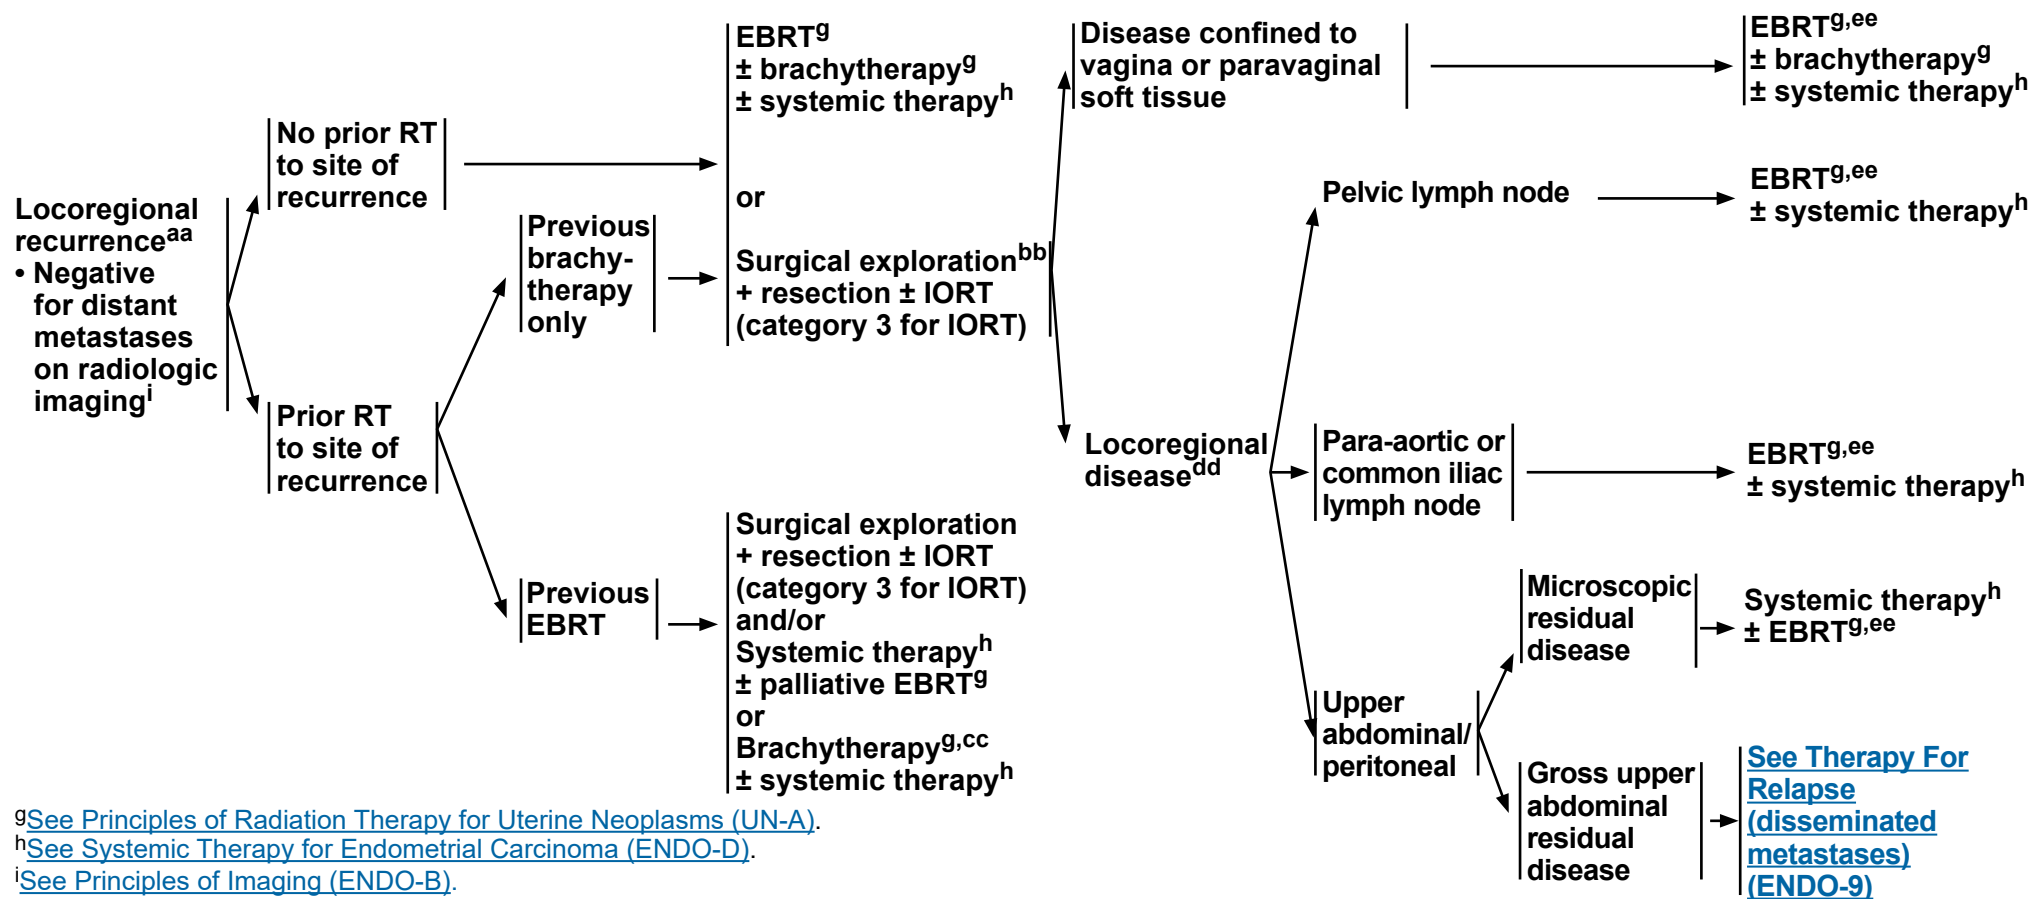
Locoregional recurrence$^{aa}$
• Negative for distant metastases on radiologic imaging$^{i}$

No prior RT to site of recurrence

Prior RT to site of recurrence

Previous brachytherapy only

Previous EBRT

EBRT$^{g}$
± brachytherapy$^{g}$
± systemic therapy$^{h}$

or

Surgical exploration$^{bb}$
+ resection ± IORT
(category 3 for IORT)

Surgical exploration
+ resection ± IORT
(category 3 for IORT)
and/or
Systemic therapy$^{h}$
± palliative EBRT$^{g}$
or
Brachytherapy$^{g,cc}$
± systemic therapy$^{h}$

Disease confined to vagina or paravaginal soft tissue

EBRT$^{g,ee}$
± brachytherapy$^{g}$
± systemic therapy$^{h}$

Locoregional disease$^{dd}$

Pelvic lymph node

EBRT$^{g,ee}$
± systemic therapy$^{h}$

Para-aortic or common iliac lymph node

EBRT$^{g,ee}$
± systemic therapy$^{h}$

Upper abdominal/ peritoneal

Microscopic residual disease

Systemic therapy$^{h}$
± EBRT$^{g,ee}$

Gross upper abdominal residual disease

See Therapy For Relapse (disseminated metastases) (ENDO-9)

$^{g}$See Principles of Radiation Therapy for Uterine Neoplasms (UN-A).
$^{h}$See Systemic Therapy for Endometrial Carcinoma (ENDO-D).
$^{i}$See Principles of Imaging (ENDO-B).